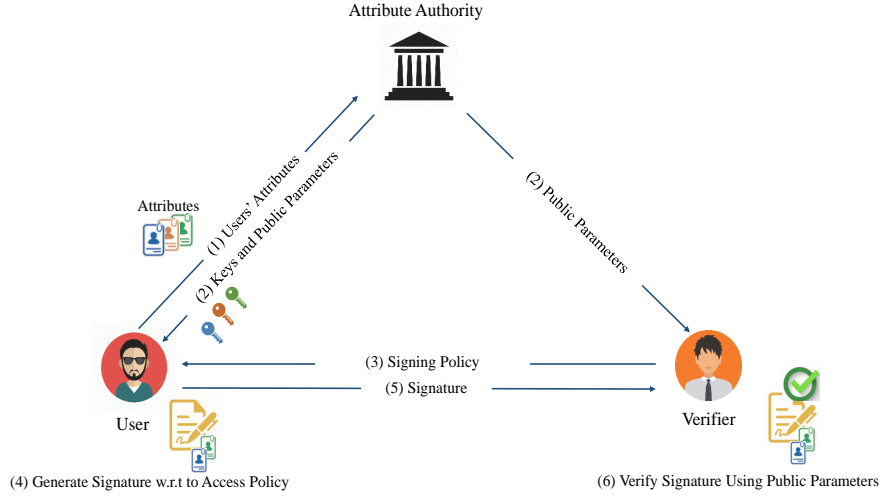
Attribute Authority

Attributes

(1) Users' Attributes

(2) Keys and Public Parameters

(2) Public Parameters

(3) Signing Policy

(5) Signature

User

Verifier

(4) Generate Signature w.r.t to Access Policy

(6) Verify Signature Using Public Parameters